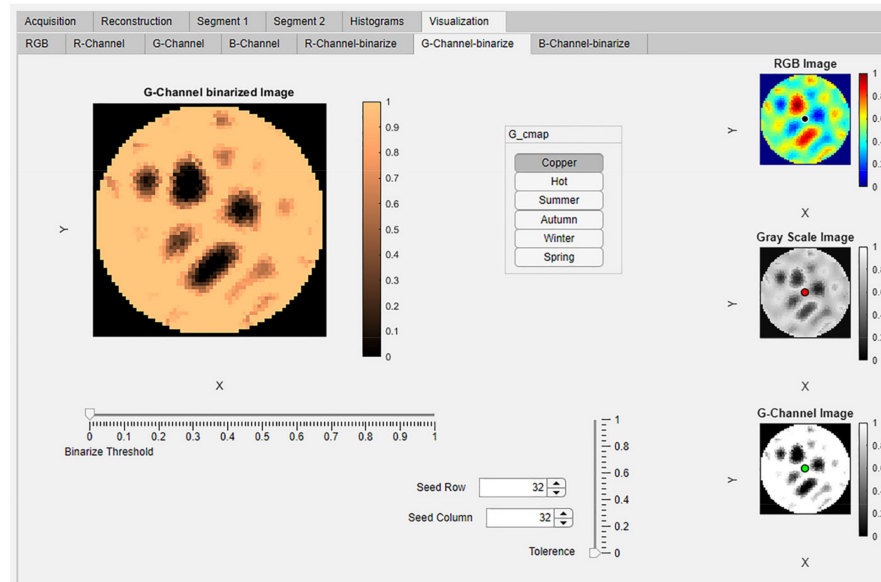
Acquisition | Reconstruction | Segment 1 | Segment 2 | Histograms | Visualization

RGB | R-Channel | G-Channel | B-Channel | R-Channel-binarize | G-Channel-binarize | B-Channel-binarize

G-Channel binarized Image

Y

X

1
0.9
0.8
0.7
0.6
0.5
0.4
0.3
0.2
0.1
0

G_cmap

Copper
Hot
Summer
Autumn
Winter
Spring

0 0.1 0.2 0.3 0.4 0.5 0.6 0.7 0.8 0.9 1

Binarize Threshold

Seed Row 32

Seed Column 32

1
0.8
0.6
0.4
0.2
0

Tolerence

RGB Image

Y

X

1
0.
0.
0.
0.
0

Gray Scale Image

Y

X

1
0.
0.
0.
0.
0

G-Channel Image

Y

X

1
0.
0.
0.
0.
0